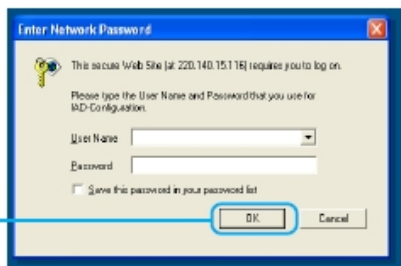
Enter Network Password

This secure Web Site (at 220.140.151.16) requires you to log on.

Please type the User Name and Password that you use for IAD-Configuration.

User Name

Password

Save this password in your password list

OK

Cancel